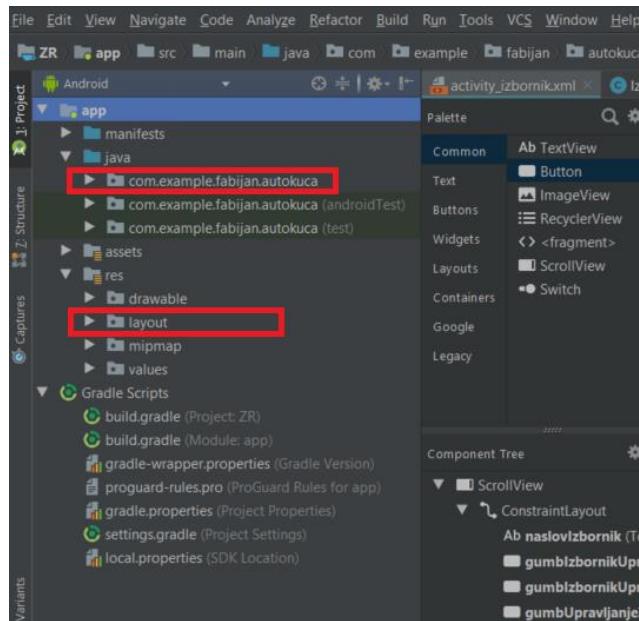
File Edit View Navigate Code Analyze Refactor Build Run Tools VCS Window Help

ZR app src main java com example fabijan autokuca

1: Project
Z: Structure
Captures
Variants

Android

app
manifests
java
com.example.fabijan.autokuca
com.example.fabijan.autokuca (androidTest)
com.example.fabijan.autokuca (test)
assets
res
drawable
layout
mipmap
values
Gradle Scripts
build.gradle (Project: ZR)
build.gradle (Module: app)
gradle-wrapper.properties (Gradle Version)
proguard-rules.pro (ProGuard Rules for app)
gradle.properties (Project Properties)
settings.gradle (Project Settings)
local.properties (SDK Location)

activity_izbornik.xml

Palette
Common
Text
Buttons
Widgets
Layouts
Containers
Google
Legacy

Ab TextView
Button
ImageView
RecyclerView
<> <fragment>
ScrollView
Switch

Component Tree
ScrollView
ConstraintLayout
Ab naslovIzbornik
gumbIzbornikUpr
gumbIzbornikUpr
gumbUpravljanje